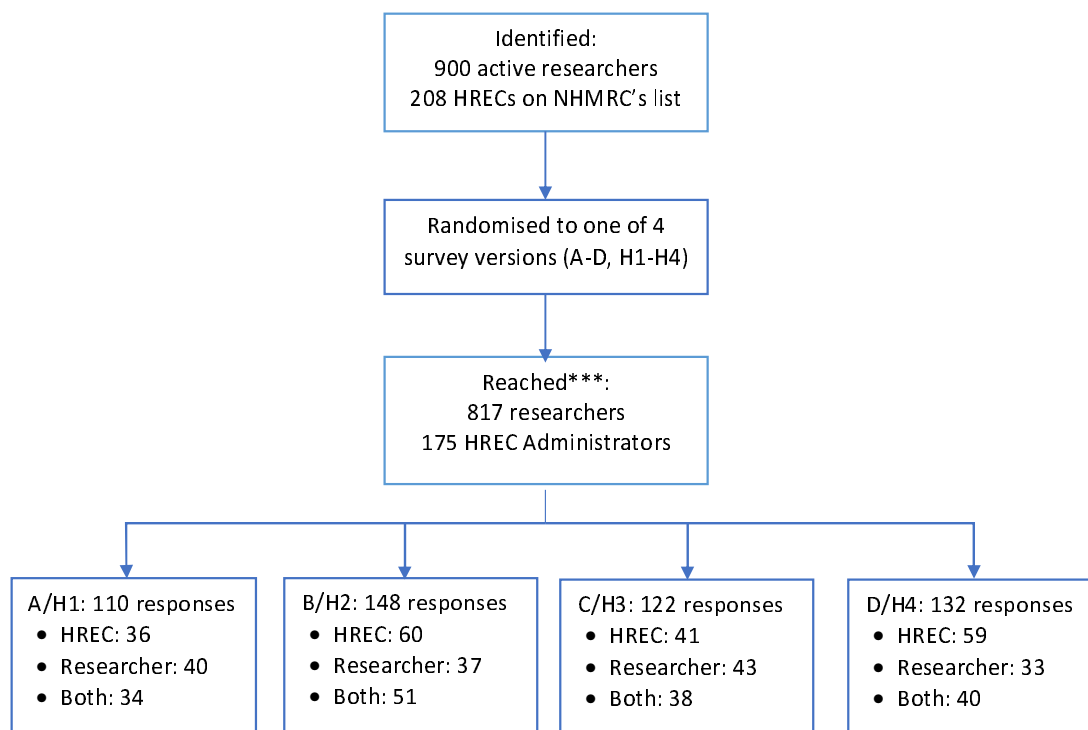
Identified:
900 active researchers
208 HRECs on NHMRC's list

Randomised to one of 4 survey versions (A-D, H1-H4)

Reached***:
817 researchers
175 HREC Administrators

A/H1: 110 responses
- HREC: 36
- Researcher: 40
- Both: 34

B/H2: 148 responses
- HREC: 60
- Researcher: 37
- Both: 51

C/H3: 122 responses
- HREC: 41
- Researcher: 43
- Both: 38

D/H4: 132 responses
- HREC: 59
- Researcher: 33
- Both: 40